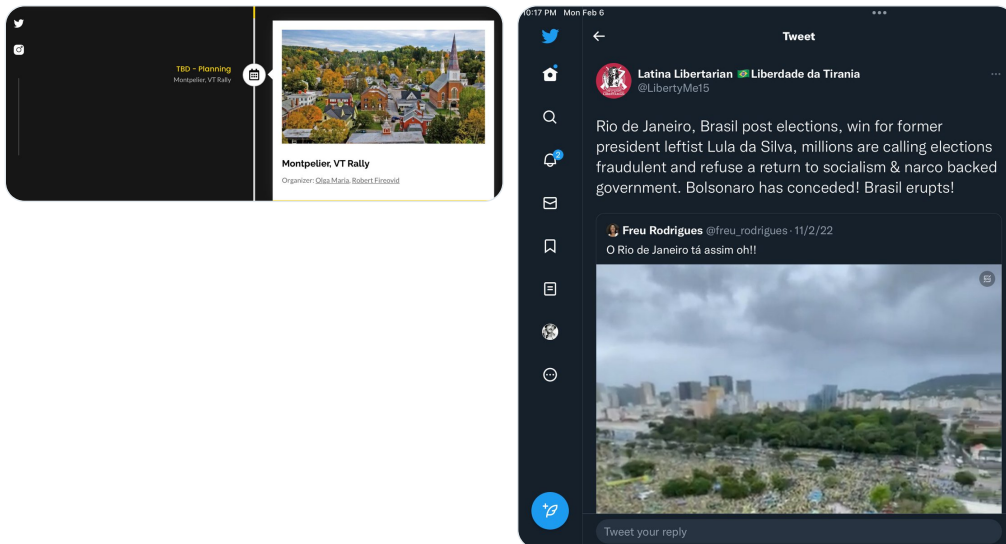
TBD - Planning
Montpelier, VT Rally

Montpelier, VT Rally
Organizer: Olga Maria, Robert Fireovid

10:17 PM Mon Feb 6

Tweet

Latina Libertarian 🇧🇷 Liberdade da Tirania
@LibertyMe15

Rio de Janeiro, Brasil post elections, win for former president leftist Lula da Silva, millions are calling elections fraudulent and refuse a return to socialism & narco backed government. Bolsonaro has conceded! Brasil erupts!

Freu Rodrigues @freu_rodrigues · 11/2/22
O Rio de Janeiro tá assim oh!!

Tweet your reply